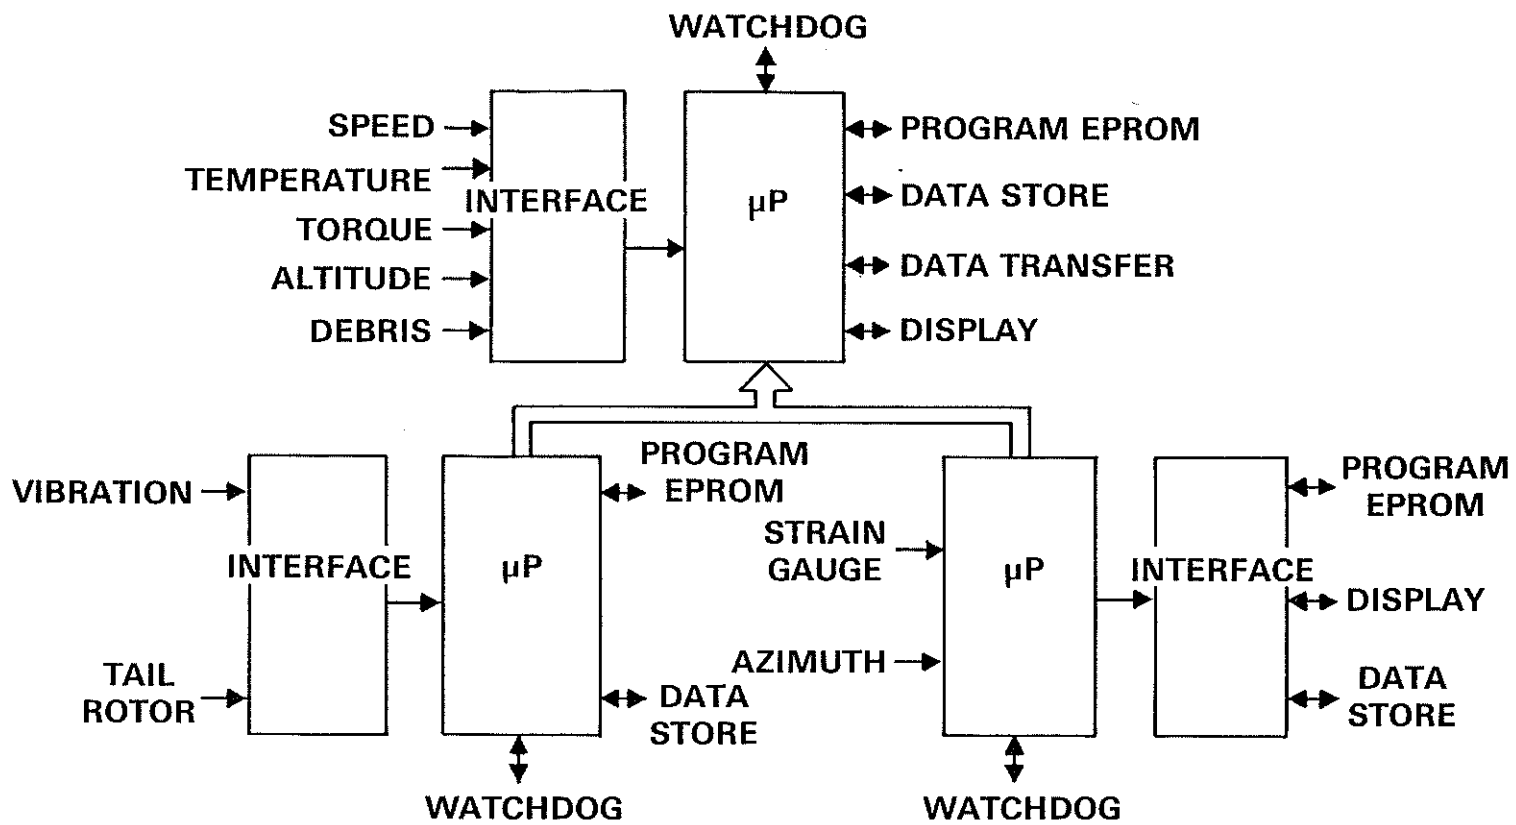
WATCHDOG

SPEED
TEMPERATURE
TORQUE
ALTITUDE
DEBRIS

INTERFACE

µP

PROGRAM EPROM
DATA STORE
DATA TRANSFER
DISPLAY

VIBRATION
TAIL ROTOR

INTERFACE

µP

PROGRAM EPROM
DATA STORE

WATCHDOG

STRAIN GAUGE
AZIMUTH

µP

WATCHDOG

INTERFACE

PROGRAM EPROM
DISPLAY
DATA STORE